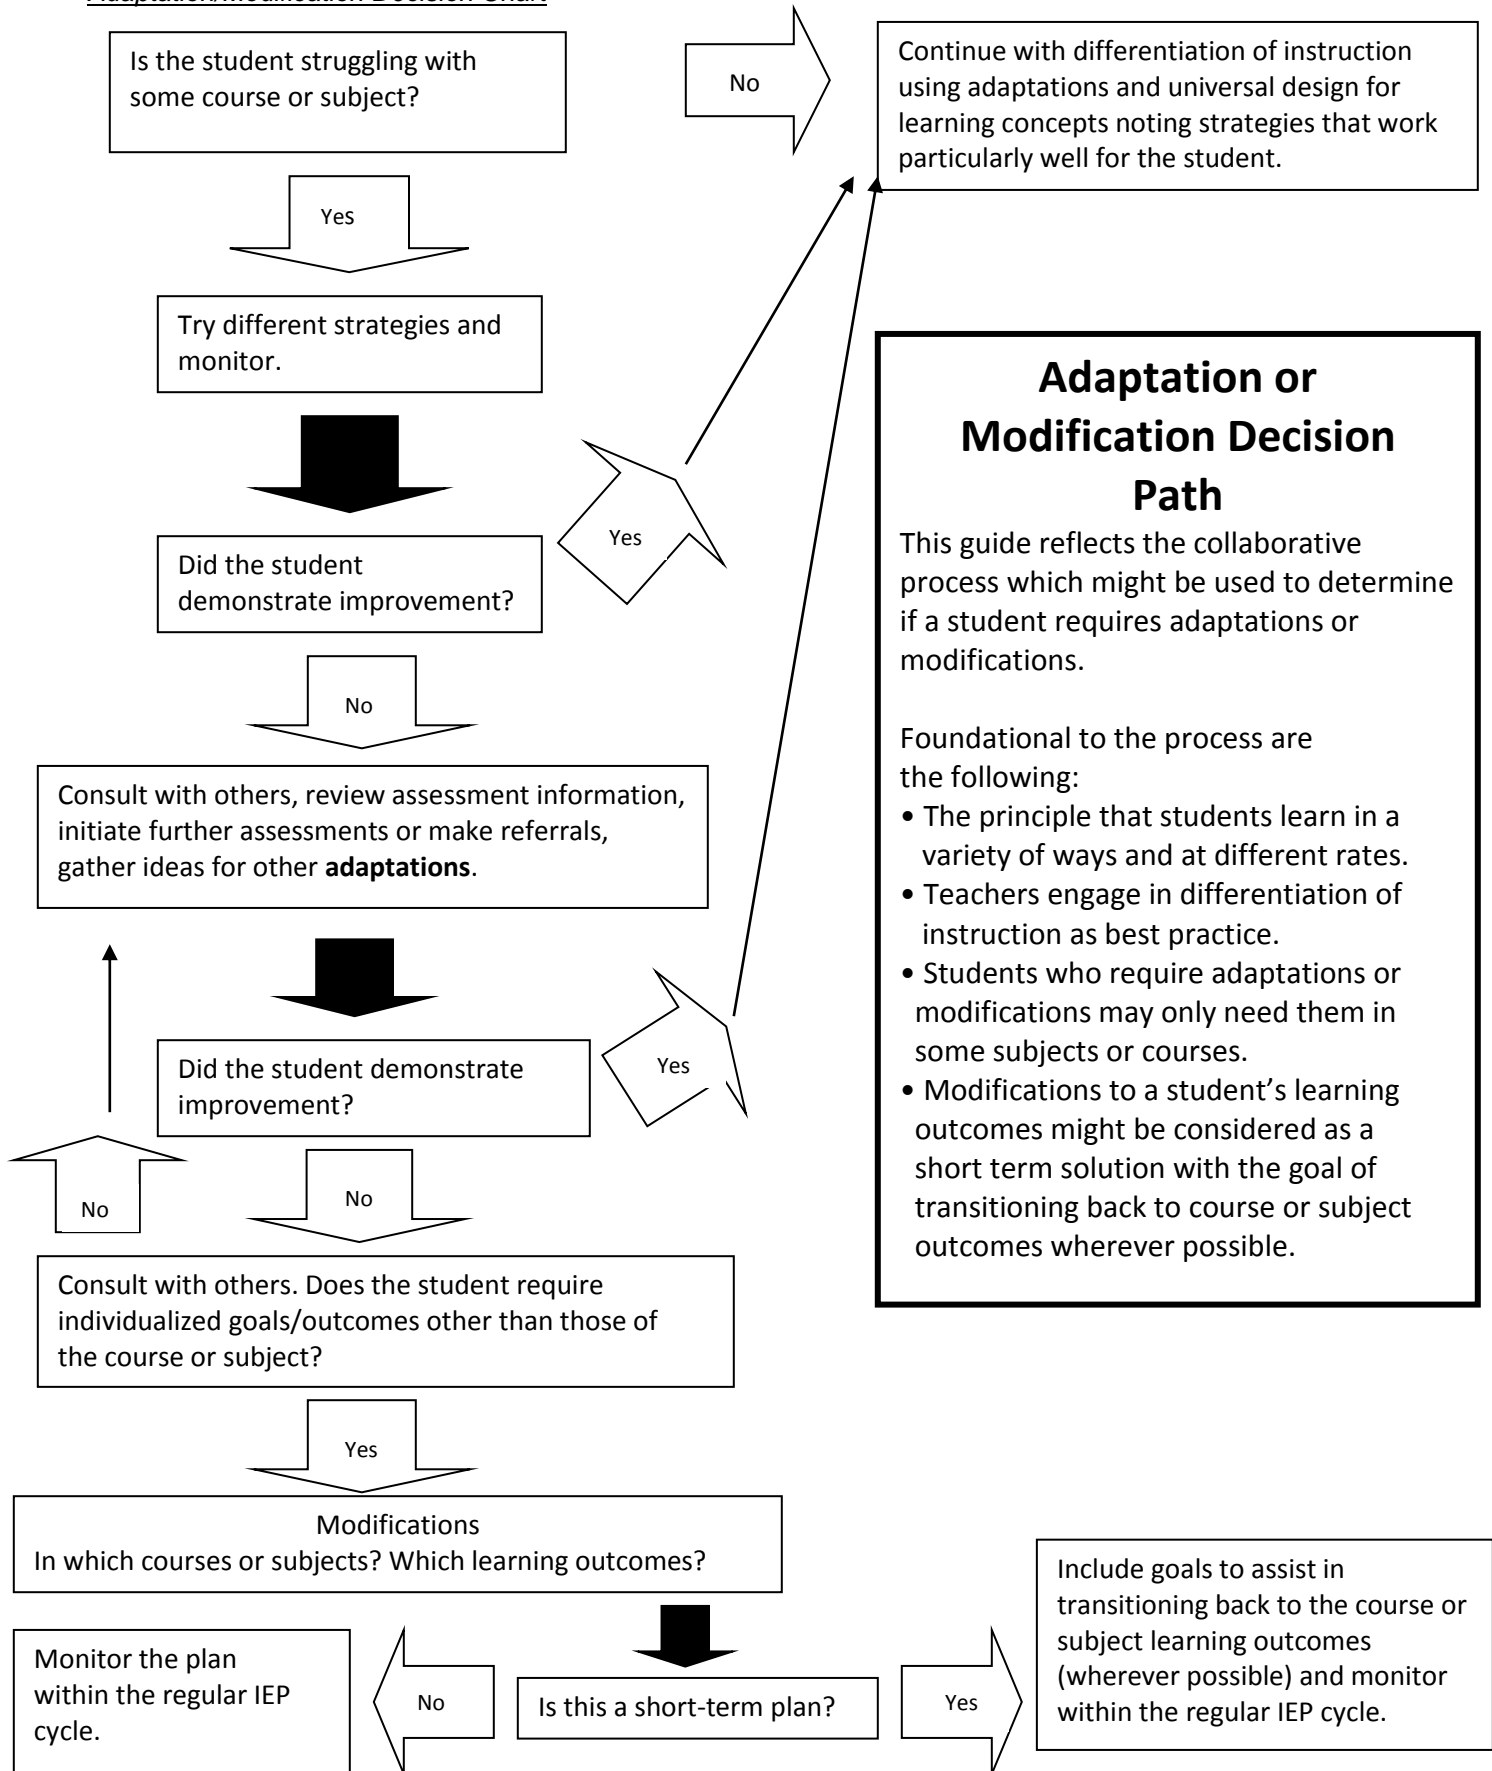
Adaptation/Modification Decision Chart

Is the student struggling with some course or subject?

No

Continue with differentiation of instruction using adaptations and universal design for learning concepts noting strategies that work particularly well for the student.

Yes

Try different strategies and monitor.

Adaptation or Modification Decision Path

This guide reflects the collaborative process which might be used to determine if a student requires adaptations or modifications.

Foundational to the process are the following:
• The principle that students learn in a variety of ways and at different rates.
• Teachers engage in differentiation of instruction as best practice.
• Students who require adaptations or modifications may only need them in some subjects or courses.
• Modifications to a student's learning outcomes might be considered as a short term solution with the goal of transitioning back to course or subject outcomes wherever possible.

Yes

Did the student demonstrate improvement?

No

Consult with others, review assessment information, initiate further assessments or make referrals, gather ideas for other **adaptations**.

Yes

Did the student demonstrate improvement?

No

No

Consult with others. Does the student require individualized goals/outcomes other than those of the course or subject?

Yes

Modifications
In which courses or subjects? Which learning outcomes?

Monitor the plan within the regular IEP cycle.

No

Is this a short-term plan?

Yes

Include goals to assist in transitioning back to the course or subject learning outcomes (wherever possible) and monitor within the regular IEP cycle.